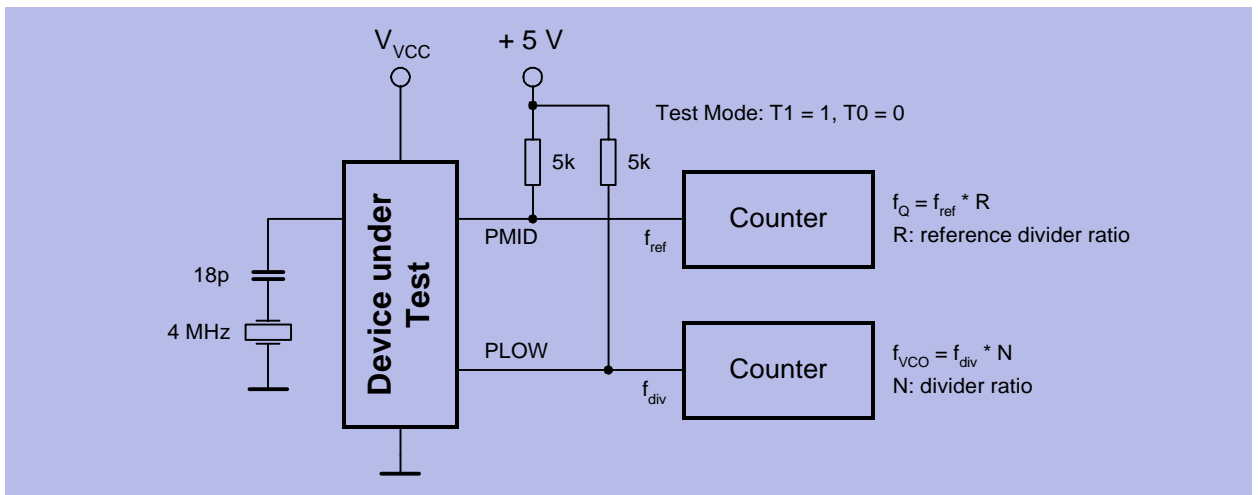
$V_{VCC}$

+ 5 V

Test Mode: T1 = 1, T0 = 0

5k

5k

Device under Test

18p

4 MHz

PMID

$f_{ref}$

Counter

$f_Q = f_{ref} * R$
R: reference divider ratio

PLOW

$f_{div}$

Counter

$f_{VCO} = f_{div} * N$
N: divider ratio